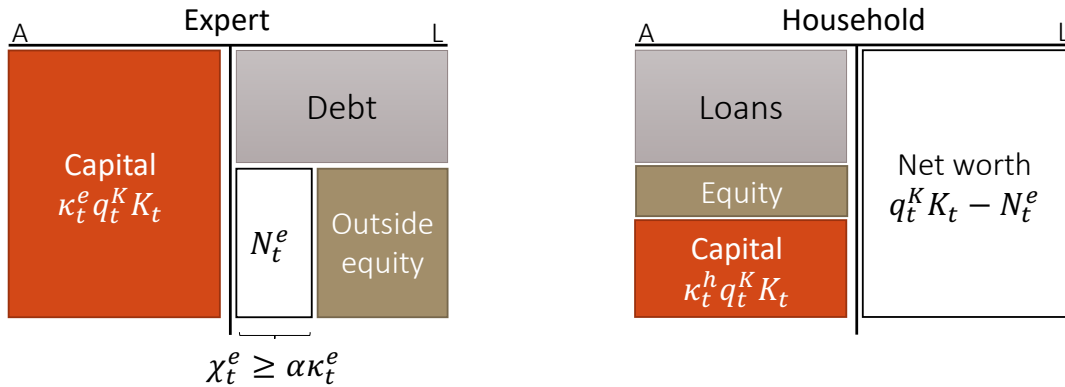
Expert

A

L

Capital
$\kappa_t^e q_t^K K_t$

Debt

$N_t^e$

Outside equity

$\chi_t^e \geq \alpha \kappa_t^e$

Household

A

L

Loans

Equity

Capital
$\kappa_t^h q_t^K K_t$

Net worth
$q_t^K K_t - N_t^e$